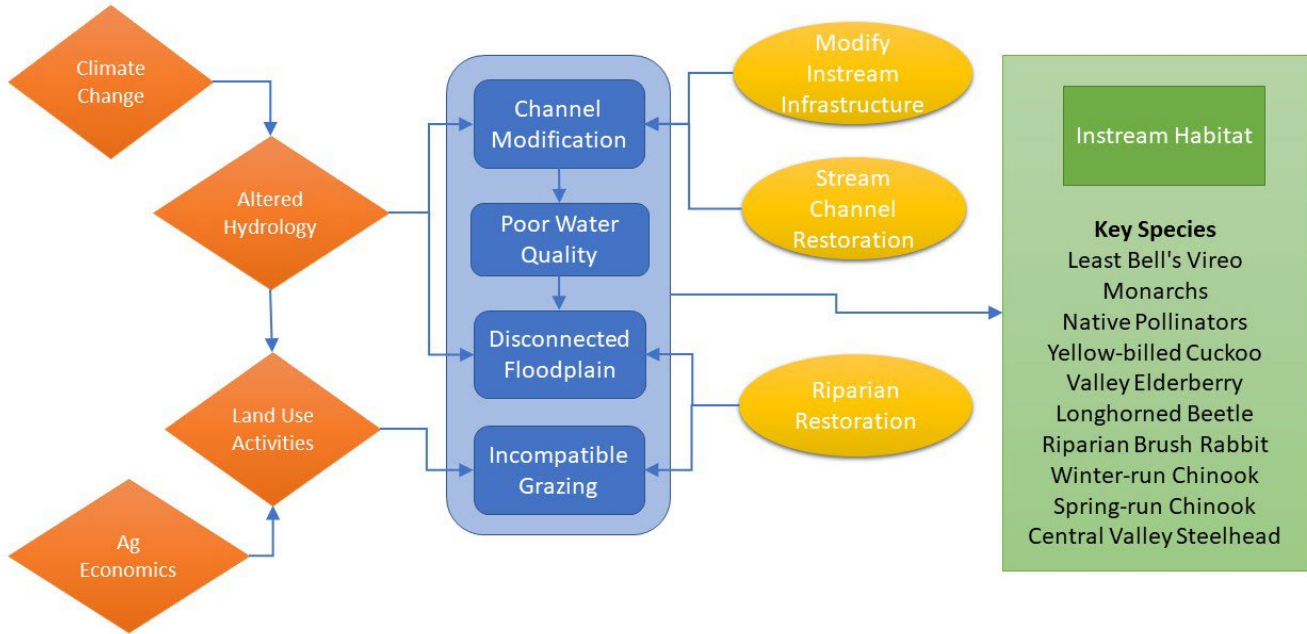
Climate Change

Altered Hydrology

Land Use Activities

Ag Economics

Channel Modification

Poor Water Quality

Disconnected Floodplain

Incompatible Grazing

Modify Instream Infrastructure

Stream Channel Restoration

Riparian Restoration

Instream Habitat

Key Species
Least Bell's Vireo
Monarchs
Native Pollinators
Yellow-billed Cuckoo
Valley Elderberry
Longhorned Beetle
Riparian Brush Rabbit
Winter-run Chinook
Spring-run Chinook
Central Valley Steelhead